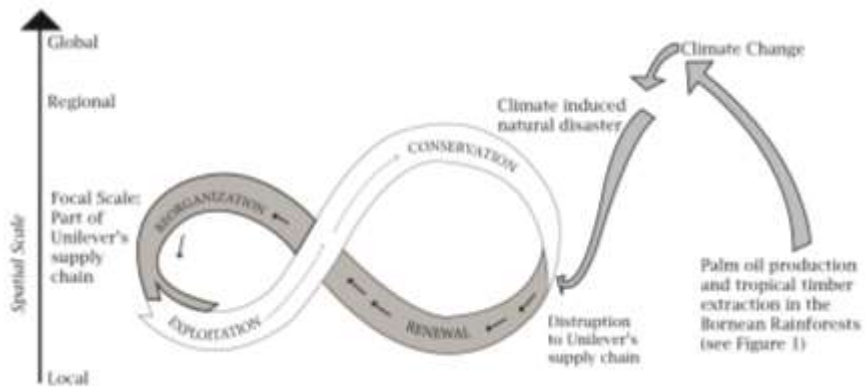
Global

Regional

Focal Scale: Part of Unilever's supply chain

Local

Spatial Scale

Climate Change

Climate induced natural disaster

CONSERVATION

REORGANIZATION

EXPLOITATION

RENEWAL

Distruption to Unilever's supply chain

Palm oil production and tropical timber extraction in the Bornean Rainforests (see Figure 1)